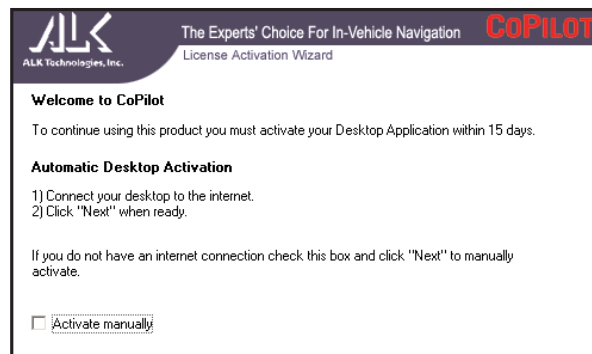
ALK
ALK Technologies, Inc.

The Experts' Choice For In-Vehicle Navigation
License Activation Wizard

COPILOT

Welcome to CoPilot

To continue using this product you must activate your Desktop Application within 15 days.

Automatic Desktop Activation

1) Connect your desktop to the internet.
2) Click "Next" when ready.

If you do not have an internet connection check this box and click "Next" to manually activate.

Activate manually